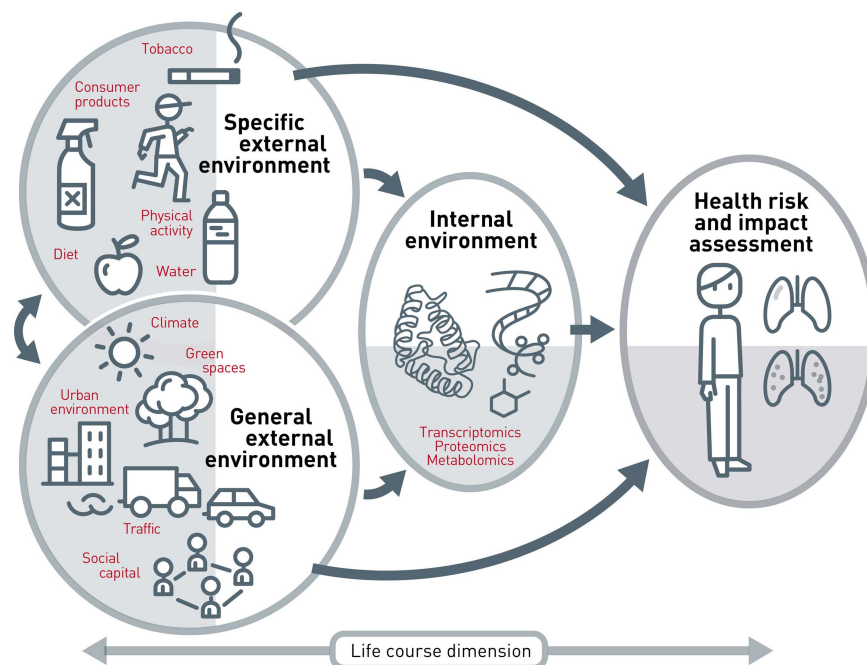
Tobacco

Consumer products

Specific external environment

Physical activity

Diet

Water

Climate

Green spaces

Urban environment

General external environment

Traffic

Social capital

Internal environment

Transcriptomics
Proteomics
Metabolomics

Health risk and impact assessment

Life course dimension